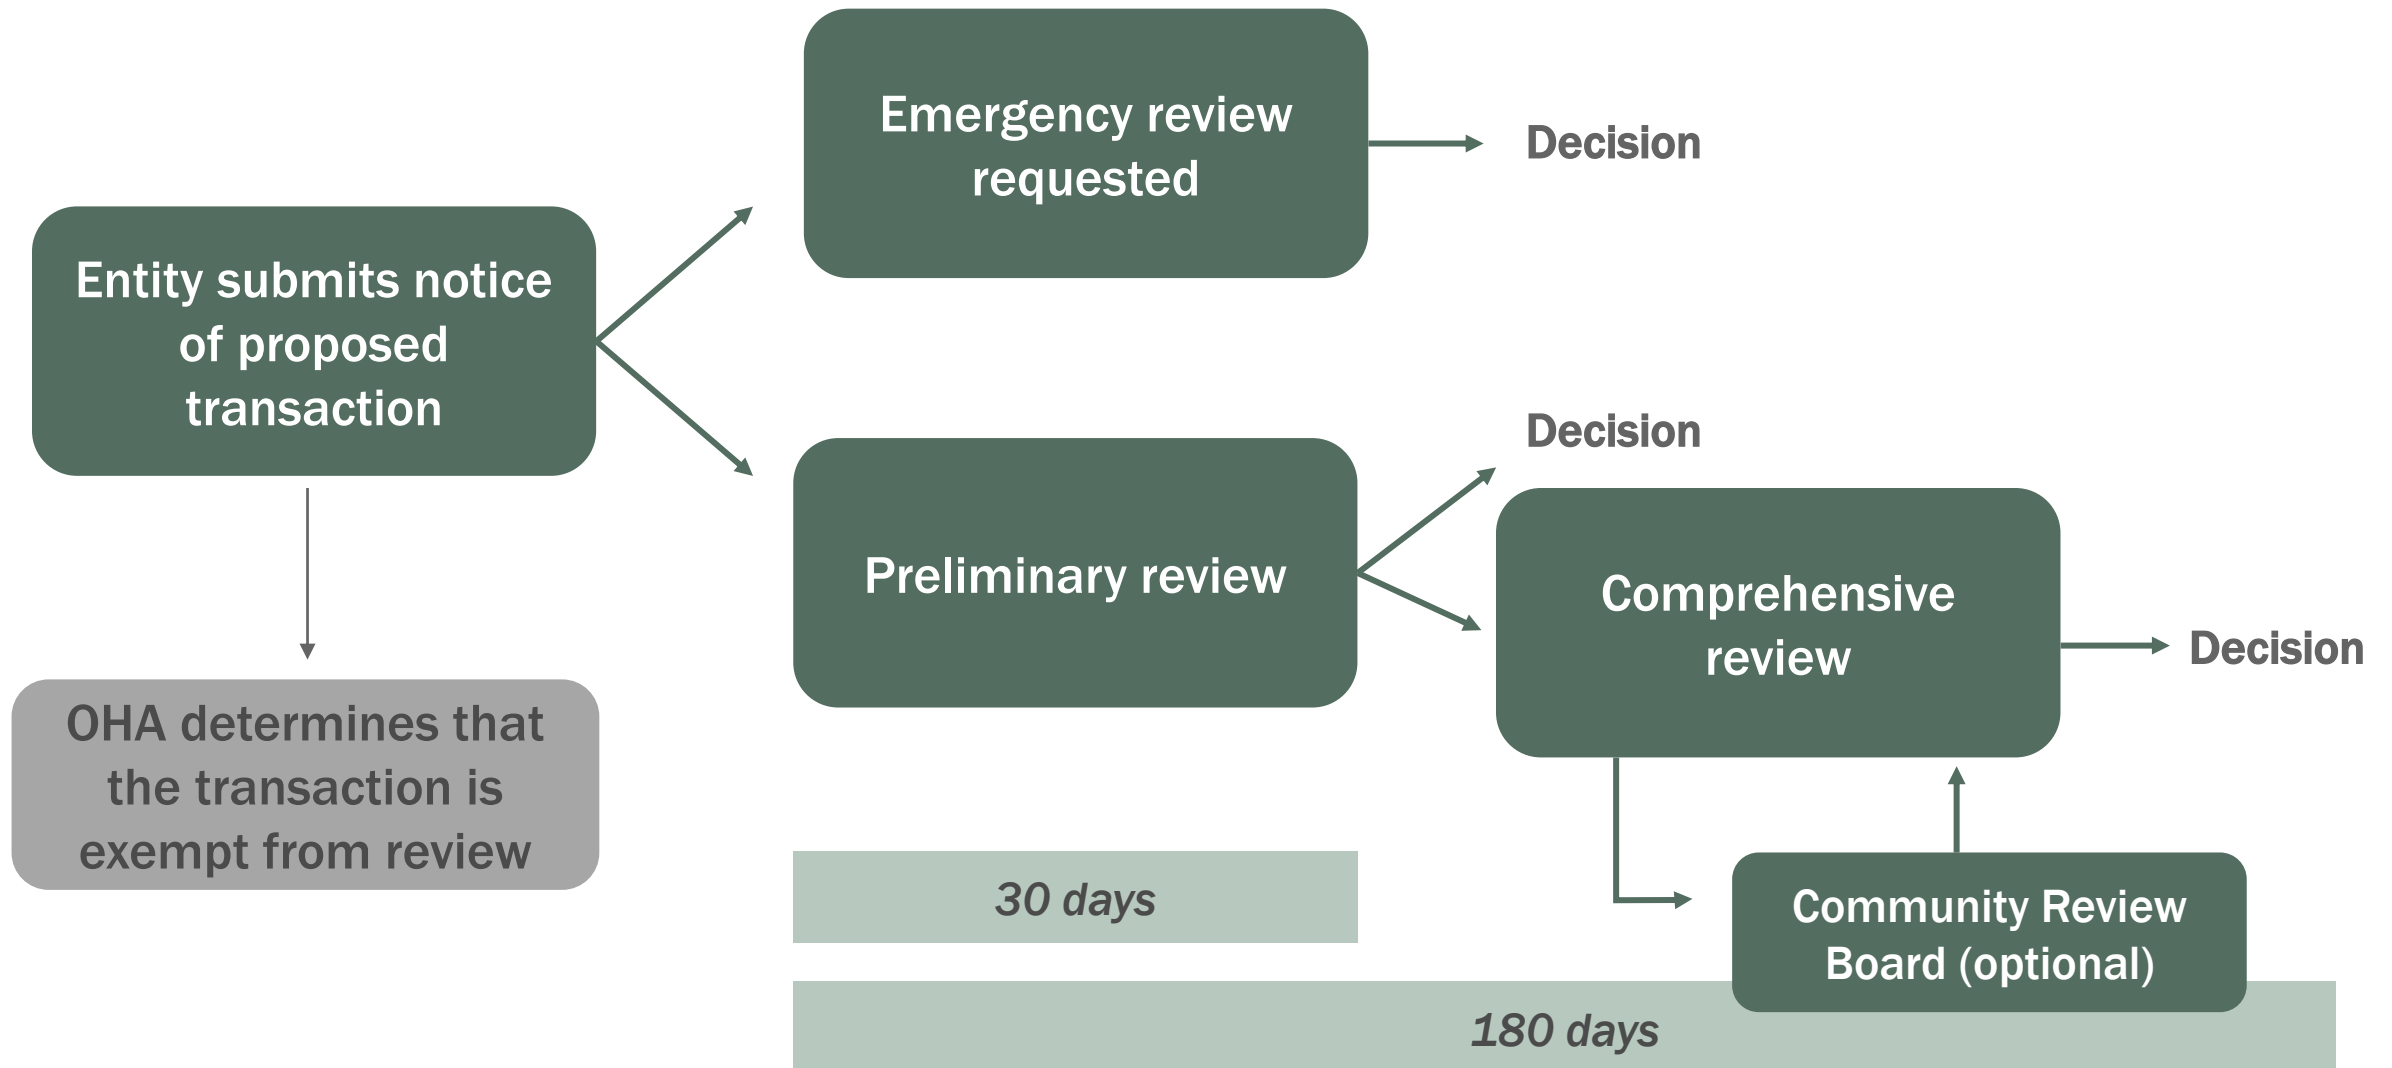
Entity submits notice of proposed transaction

Emergency review requested

Decision

OHA determines that the transaction is exempt from review

Preliminary review

Decision

Comprehensive review

Decision

Community Review Board (optional)

30 days

180 days